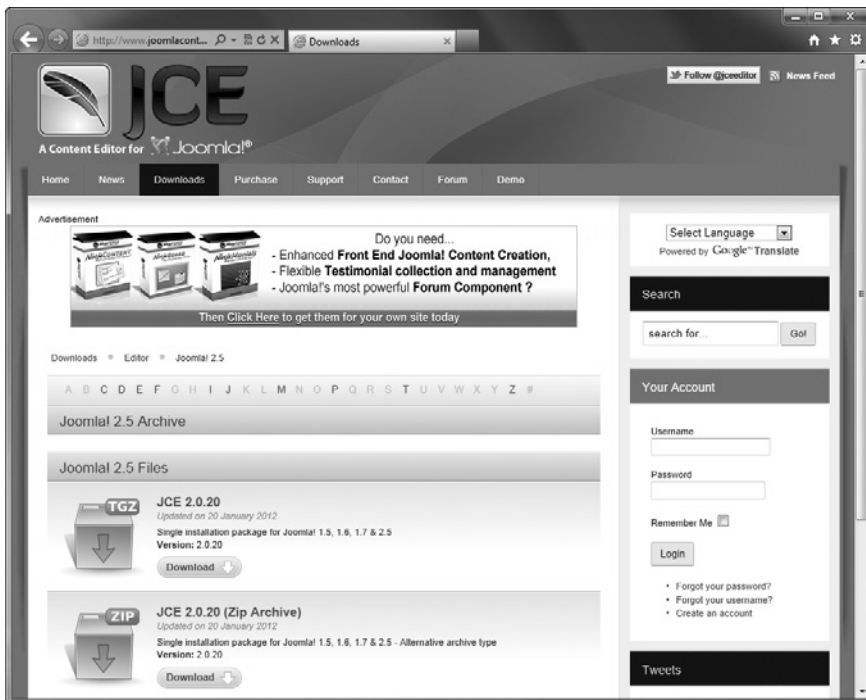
http://www.joomlacont... Downloads

JCE
A Content Editor for Joomla!®

Follow @jceeditor News Feed

Home News Downloads Purchase Support Contact Forum Demo

Advertisement

Do you need...
- Enhanced Front End Joomla! Content Creation,
- Flexible Testimonial collection and management
- Joomla!'s most powerful Forum Component ?
Then Click Here to get them for your own site today

Select Language
Powered by Google™ Translate

Search
search for... Go!

Your Account
Username
Password
Remember Me
Login
• Forgot your password?
• Forgot your username?
• Create an account

Tweets

Downloads » Editor » Joomla! 2.5

A B C D E F G H I J K L M N O P Q R S T U V W X Y Z #

Joomla! 2.5 Archive

Joomla! 2.5 Files

TGZ
JCE 2.0.20
Updated on 20 January 2012
Single installation package for Joomla! 1.5, 1.6, 1.7 & 2.5
Version: 2.0.20
Download

ZIP
JCE 2.0.20 (Zip Archive)
Updated on 20 January 2012
Single installation package for Joomla! 1.5, 1.6, 1.7 & 2.5 - Alternative archive type
Version: 2.0.20
Download